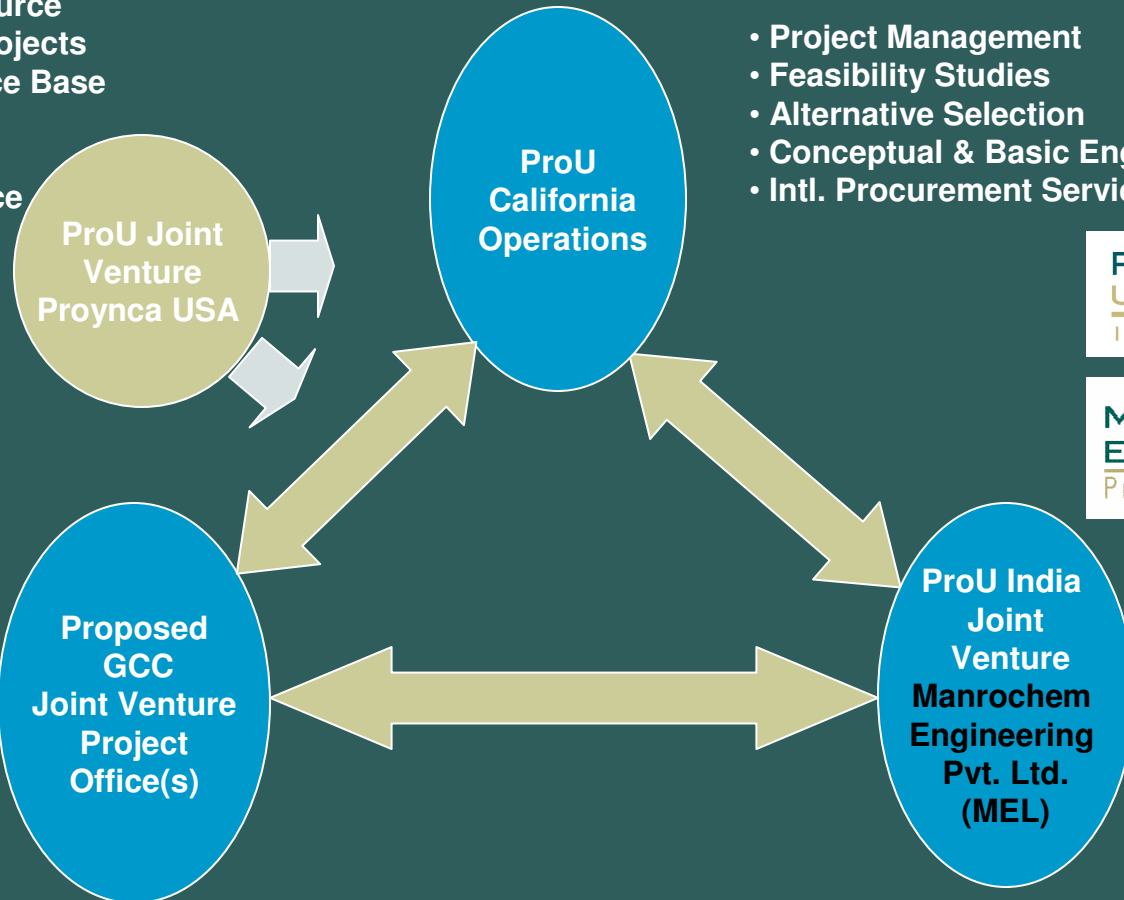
urce
ojects
ce Base

ce

ProU Joint Venture Proynca USA

ProU California Operations

• Project Management
• Feasibility Studies
• Alternative Selection
• Conceptual & Basic Eng
• Intl. Procurement Servic

P
U
I

M
E
P

Proposed GCC Joint Venture Project Office(s)

ProU India Joint Venture Manrochem Engineering Pvt. Ltd. (MEL)